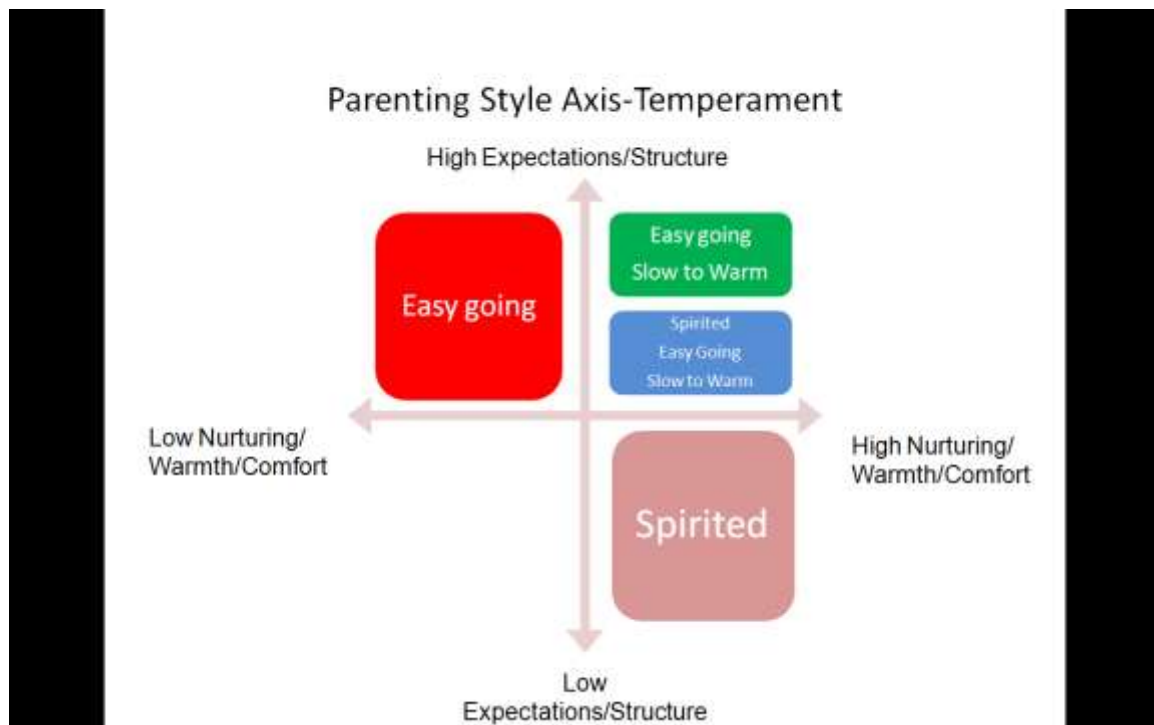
Parenting Style Axis-Temperament

High Expectations/Structure

Easy going

Easy going
Slow to Warm

Spirited
Easy Going
Slow to Warm

Low Nurturing/
Warmth/Comfort

High Nurturing/
Warmth/Comfort

Spirited

Low
Expectations/Structure